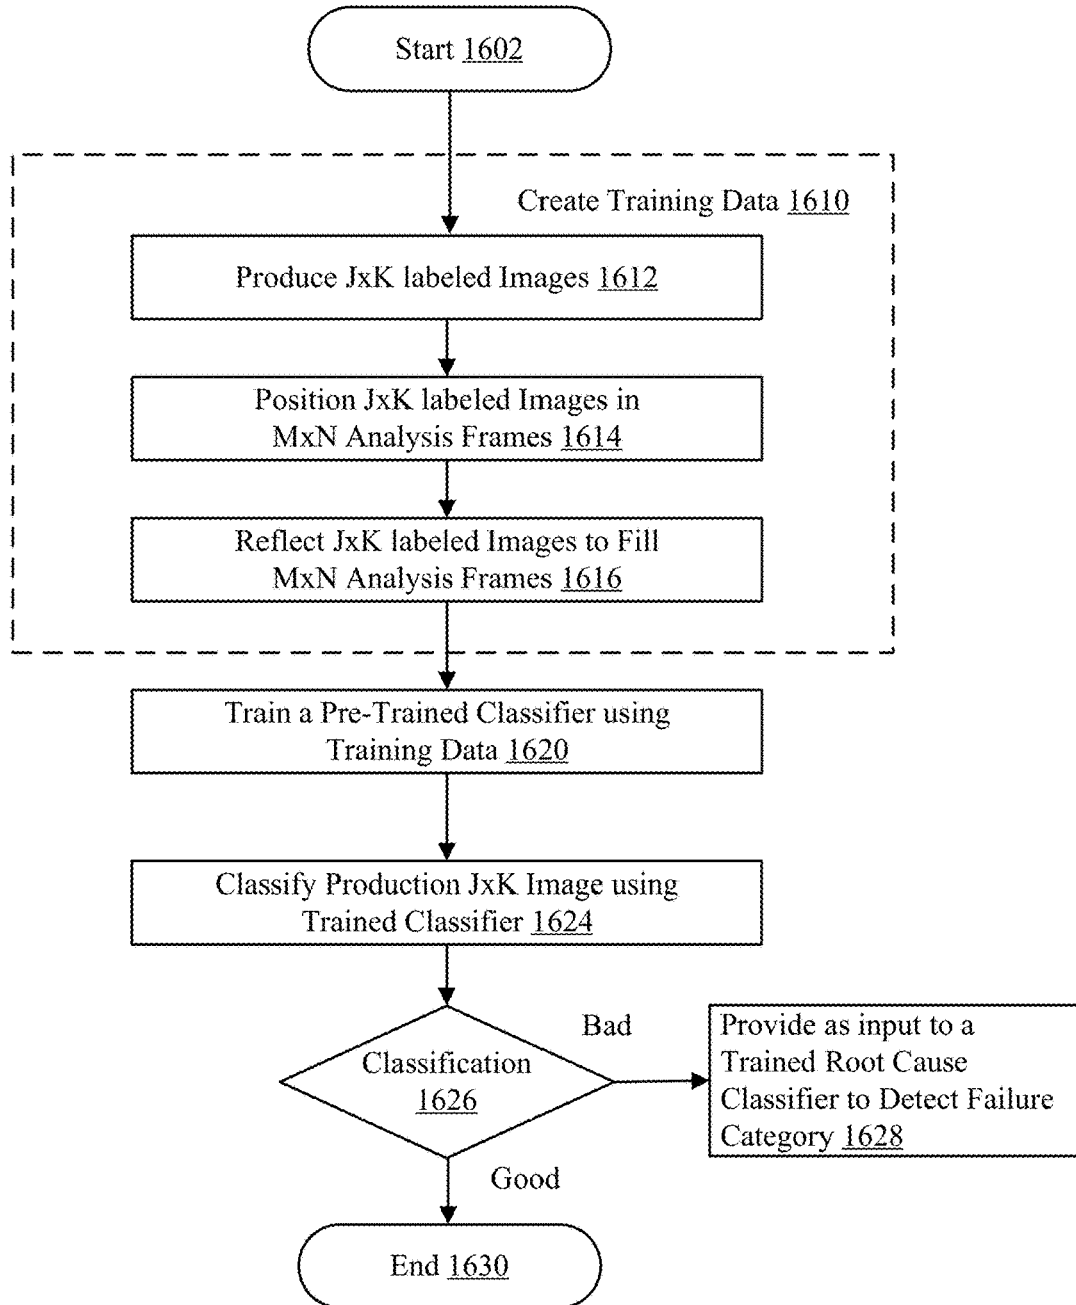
Start 1602

Create Training Data 1610

Produce JxK labeled Images 1612

Position JxK labeled Images in MxN Analysis Frames 1614

Reflect JxK labeled Images to Fill MxN Analysis Frames 1616

Train a Pre-Trained Classifier using Training Data 1620

Classify Production JxK Image using Trained Classifier 1624

Classification 1626

Bad

Provide as input to a Trained Root Cause Classifier to Detect Failure Category 1628

Good

End 1630